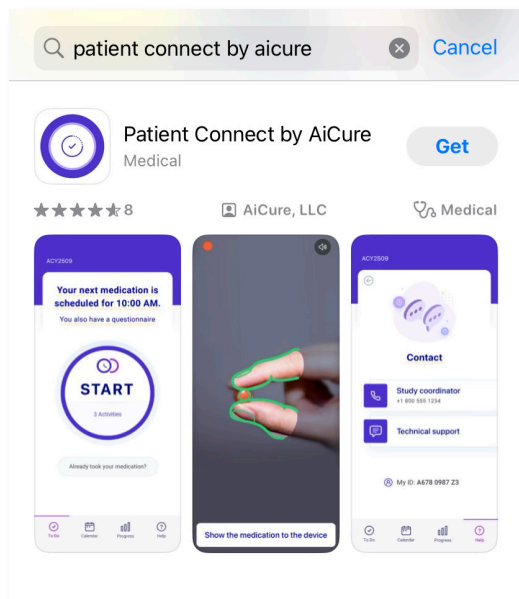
patient connect by aicure

Cancel

Patient Connect by AiCure

Medical

Get

8

AiCure, LLC

Medical

ACY2509

Your next medication is scheduled for 10:00 AM.

You also have a questionnaire

START

3 Activities

Already took your medication?

To Do

Calendar

Progress

Help

Show the medication to the device

ACY2509

Contact

Study coordinator

+1 800 555 1234

Technical support

My ID: A678 0987 Z3

To Do

Calendar

Progress

Help